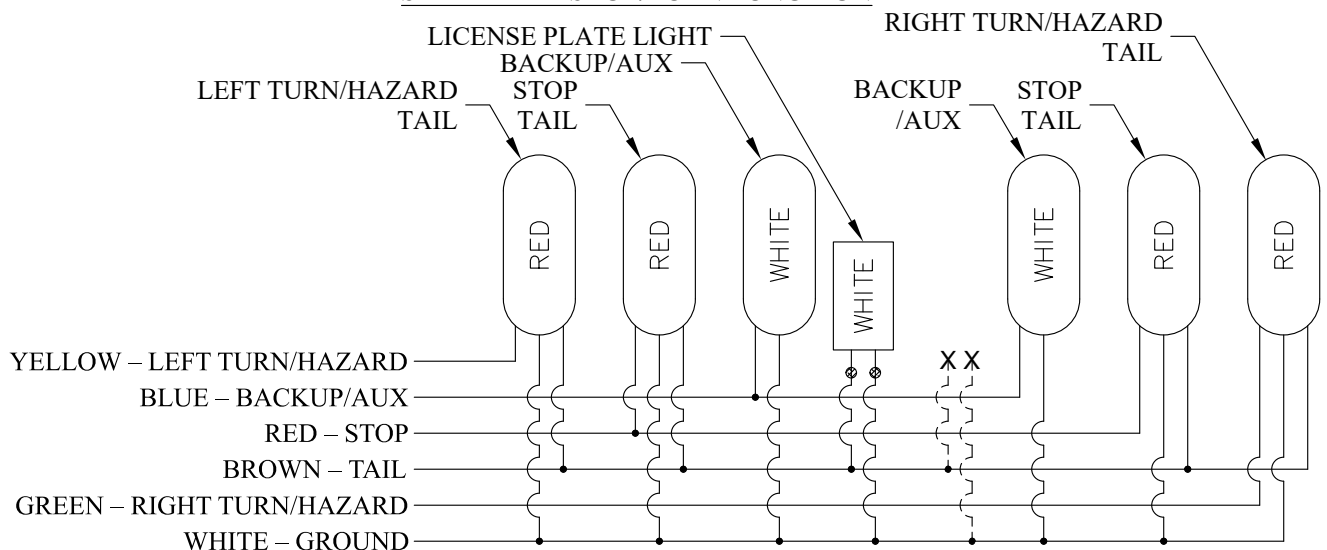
LICENSE PLATE LIGHT
RIGHT TURN/HAZARD TAIL
BACKUP/AUX
LEFT TURN/HAZARD TAIL
STOP TAIL
BACKUP /AUX
STOP TAIL

RED
RED
WHITE
WHITE
WHITE
RED
RED

X X

YELLOW – LEFT TURN/HAZARD
BLUE – BACKUP/AUX
RED – STOP
BROWN – TAIL
GREEN – RIGHT TURN/HAZARD
WHITE – GROUND